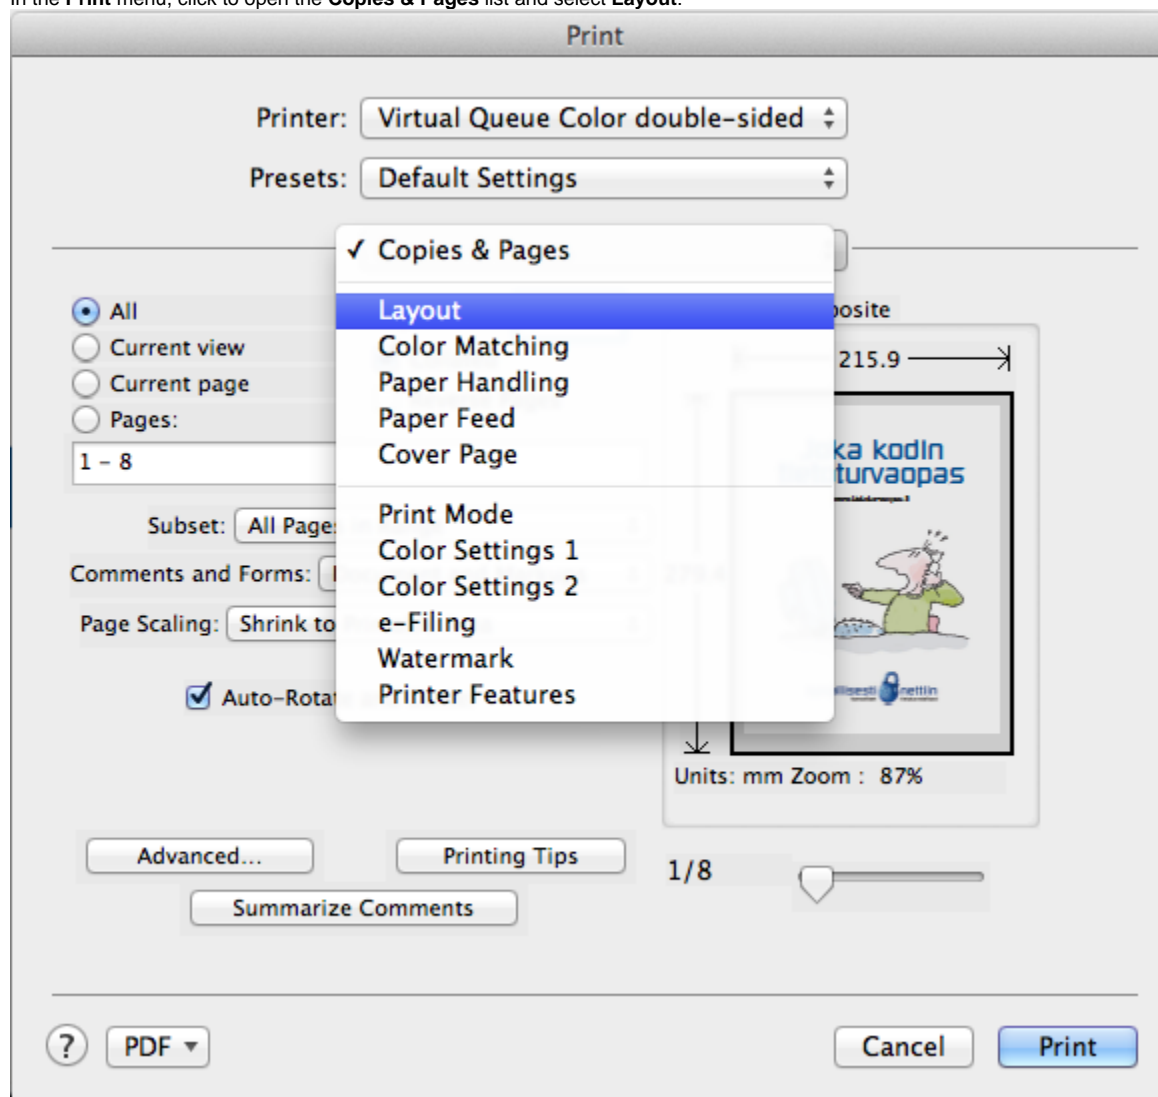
In the **Print** menu, click to open the **Copies & Pages** list and select **Layout**.

Print

Printer: Virtual Queue Color double-sided

Presets: Default Settings

✓ Copies & Pages

Layout
Color Matching
Paper Handling
Paper Feed
Cover Page

Print Mode
Color Settings 1
Color Settings 2
e-Filing
Watermark
Printer Features

All
Current view
Current page
Pages:
1 - 8

Subset: All Page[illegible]

Comments and Forms: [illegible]

Page Scaling: Shrink to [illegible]

Auto-Rota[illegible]

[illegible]posite

215.9

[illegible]ka kodin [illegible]turvaopas

Units: mm Zoom : 87%

Advanced...

Printing Tips

Summarize Comments

1/8

?

PDF

Cancel

Print